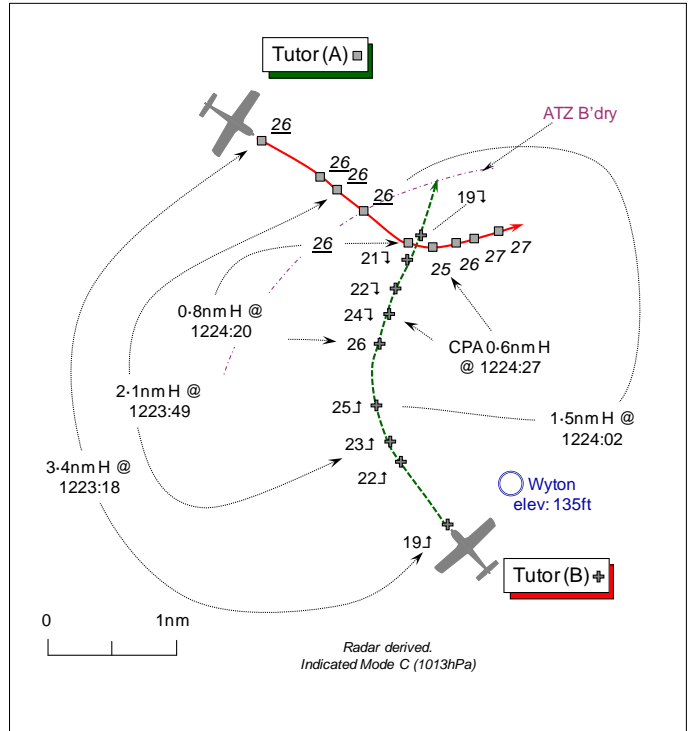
Tutor (A)

26

26

26

26

ATZ B'dry

19⤵

26

21⤵

25

26

27

27

22⤵

0·8nm H @ 1224:20

24⤵

26

CPA 0·6nm H @ 1224:27

2·1nm H @ 1223:49

25⤴

1·5nm H @ 1224:02

23⤴

3·4nm H @ 1223:18

22⤴

Wyton elev: 135ft

19⤴

Tutor (B)

0

1nm

Radar derived.
Indicated Mode C (1013hPa)